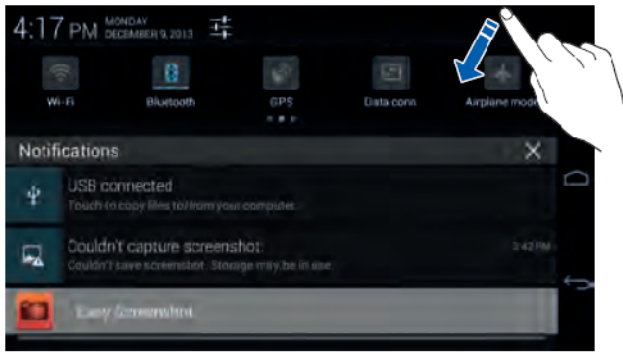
4:17 PM MONDAY DECEMBER 9, 2013

Wi-Fi

Bluetooth

GPS

Data conn

Airplane mode

Notifications

USB connected

Touch to copy files to/from your computer.

Couldn't capture screenshot.

3:42 PM

Couldn't save screenshot. Storage may be in use.

Easy Screenshot